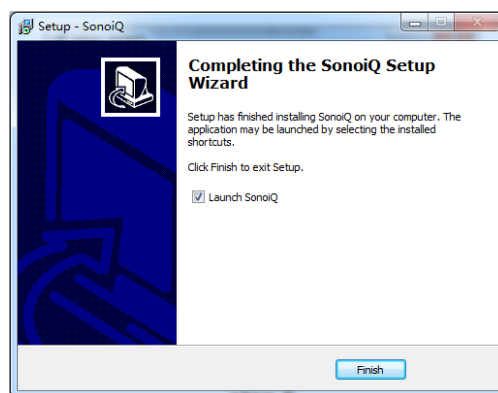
Setup - SonoiQ

Completing the SonoiQ Setup Wizard

Setup has finished installing SonoiQ on your computer. The application may be launched by selecting the installed shortcuts.

Click Finish to exit Setup.

Launch SonoiQ

Finish